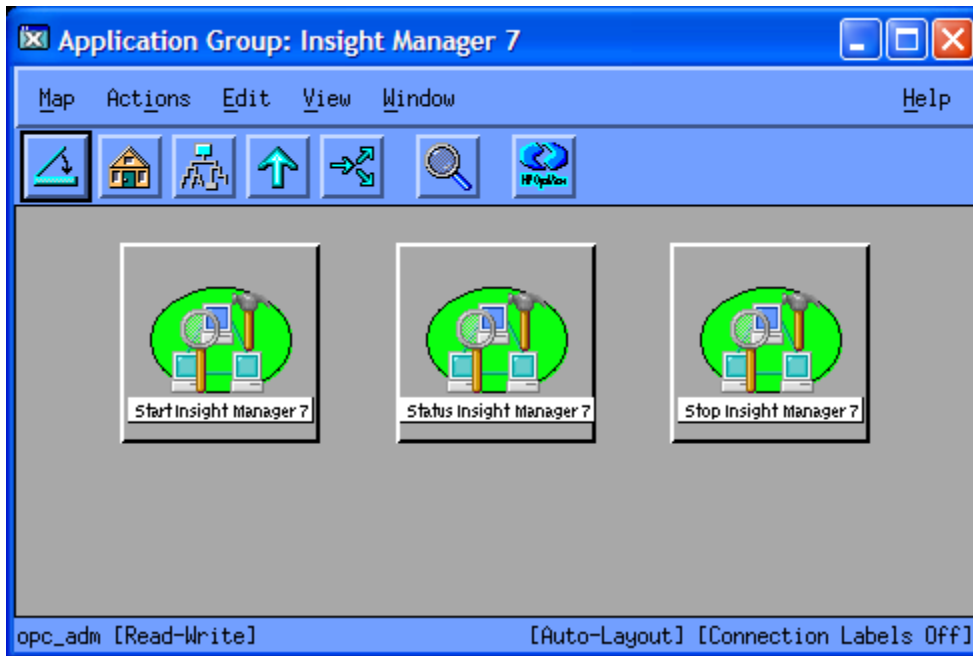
Application Group: Insight Manager 7

Map Actions Edit View Window Help

HP OpenView

Start Insight Manager 7

Status Insight Manager 7

Stop Insight Manager 7

opc_adm [Read-Write] [Auto-Layout] [Connection Labels Off]